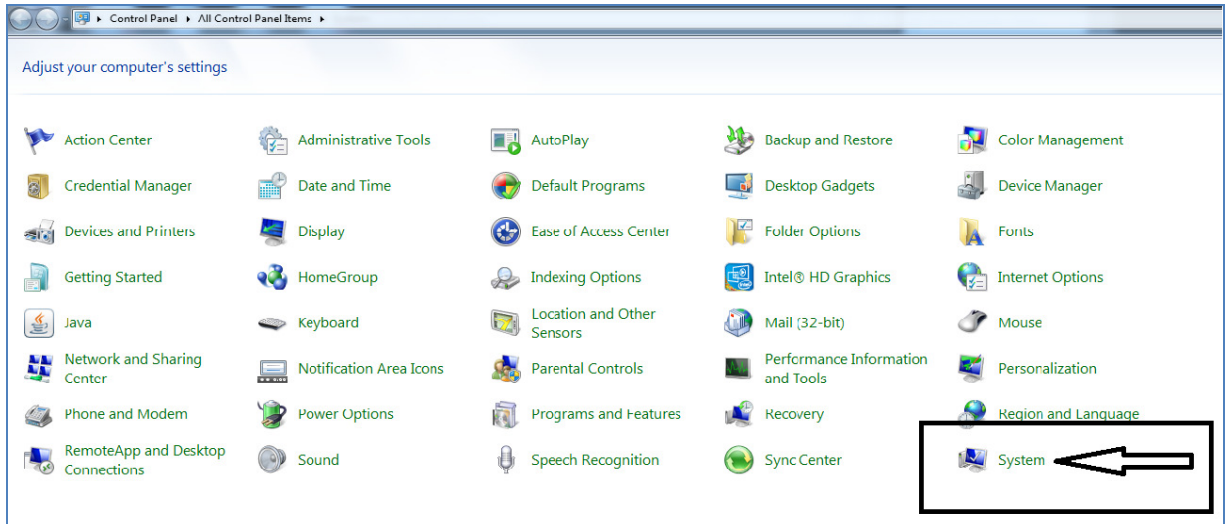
Control Panel ▸ All Control Panel Items ▸

Adjust your computer's settings

Action Center
Administrative Tools
AutoPlay
Backup and Restore
Color Management
Credential Manager
Date and Time
Default Programs
Desktop Gadgets
Device Manager
Devices and Printers
Display
Ease of Access Center
Folder Options
Fonts
Getting Started
HomeGroup
Indexing Options
Intel® HD Graphics
Internet Options
Java
Keyboard
Location and Other Sensors
Mail (32-bit)
Mouse
Network and Sharing Center
Notification Area Icons
Parental Controls
Performance Information and Tools
Personalization
Phone and Modem
Power Options
Programs and Features
Recovery
Region and Language
RemoteApp and Desktop Connections
Sound
Speech Recognition
Sync Center
System